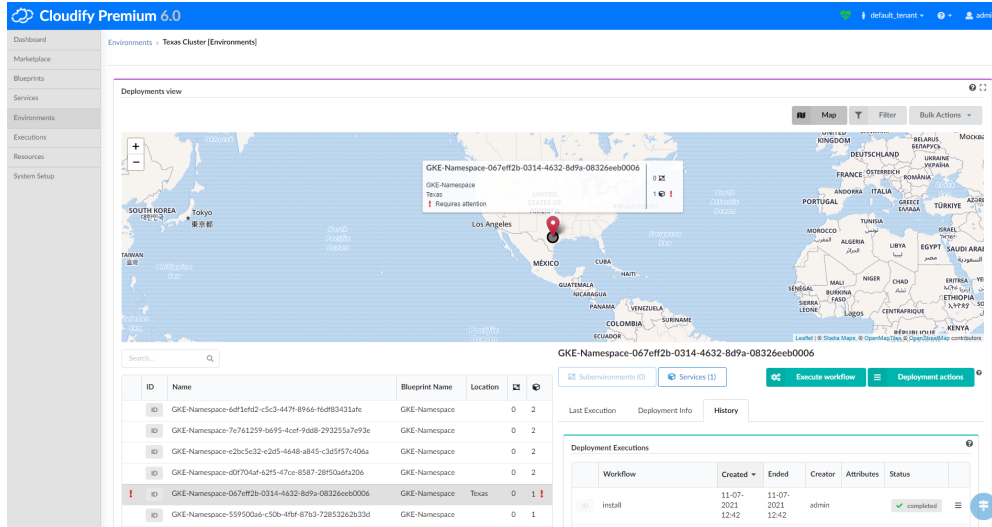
Cloudify Premium 6.0

default_tenant admi

Dashboard
Marketplace
Blueprints
Services
Environments
Executions
Resources
System Setup

Environments > Texas Cluster [Environments]

Deployments view

Map Filter Bulk Actions

GKE-Namespace-067eff2b-0314-4632-8d9a-08326eeb0006
GKE-Namespace
Texas
Requires attention
0
1

SOUTH KOREA Tokyo 東京都
TAIWAN
Los Angeles
MÉXICO
CUBA
HAITI
GUATEMALA
NICARAGUA
PANAMA
VENEZUELA
SURINAME
COLOMBIA
ECUADOR
KINGDOM
BELARUS
DEUTSCHLAND
УКРАЇНА
FRANCE
ÖSTERREICH
ROMÂNIA
PORTUGAL
ANDORRA
ITALIA
ΕΛΛΑΔΑ
TÜRKIYE
MOROCCO
TUNISIA
ALGERIA
LIBYA
EGYPT
ISRAEL
SAUDI ARA
NIGER
CHAD
MALI
SÉNÉGAL
BURKINA FASO
ERITREA
ETHIOPIA
Lagos
CENTRAFRIQUE
KENYA
Leaflet | © Stadia Maps, © OpenMapTiles © OpenStreetMap contributors

Search...

| | ID | Name | Blueprint Name | Location | | |
|---|---|---|---|---|---|---|
| | ID | GKE-Namespace-6df1efd2-c5c3-447f-8966-f6df83431afe | GKE-Namespace | | 0 | 2 |
| | ID | GKE-Namespace-7e761259-b695-4cef-9dd8-293255a7e93e | GKE-Namespace | | 0 | 2 |
| | ID | GKE-Namespace-e2bc5e32-e2d5-4648-a845-c3d5f57c406a | GKE-Namespace | | 0 | 2 |
| | ID | GKE-Namespace-d0f704af-62f5-47ce-8587-28f50a6fa206 | GKE-Namespace | | 0 | 2 |
| ! | ID | GKE-Namespace-067eff2b-0314-4632-8d9a-08326eeb0006 | GKE-Namespace | Texas | 0 | 1 ! |
| | ID | GKE-Namespace-559500a6-c50b-4fbf-87b3-72853262b33d | GKE-Namespace | | 0 | 1 |

GKE-Namespace-067eff2b-0314-4632-8d9a-08326eeb0006

Subenvironments (0) Services (1) Execute workflow Deployment actions

Last Execution Deployment Info History

Deployment Executions

| | Workflow | Created | Ended | Creator | Attributes | Status |
|---|---|---|---|---|---|---|
| ID | install | 11-07-2021 12:42 | 11-07-2021 12:42 | admin | | completed |